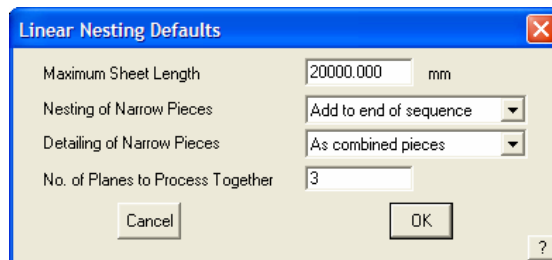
Linear Nesting Defaults

Maximum Sheet Length 20000.000 mm

Nesting of Narrow Pieces Add to end of sequence

Detailing of Narrow Pieces As combined pieces

No. of Planes to Process Together 3

Cancel

OK

?